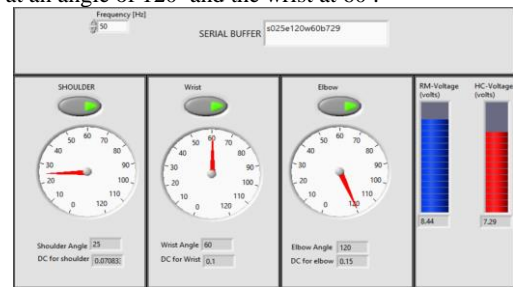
at an angle of 120° and the wrist at 60°.

Frequency [Hz]
50

SERIAL BUFFER
s025e120w60b729

SHOULDER
0 10 20 30 40 50 60 70 80 90 100 110 120

Shoulder Angle 25
DC for shoulder 0.07083

Wrist
0 10 20 30 40 50 60 70 80 90 100 110 120

Wrist Angle 60
DC for Wrist 0.1

Elbow
0 10 20 30 40 50 60 70 80 90 100 110 120

Elbow Angle 120
DC for elbow 0.15

RM-Voltage (volts)
8.44

HC-Voltage (volts)
7.29